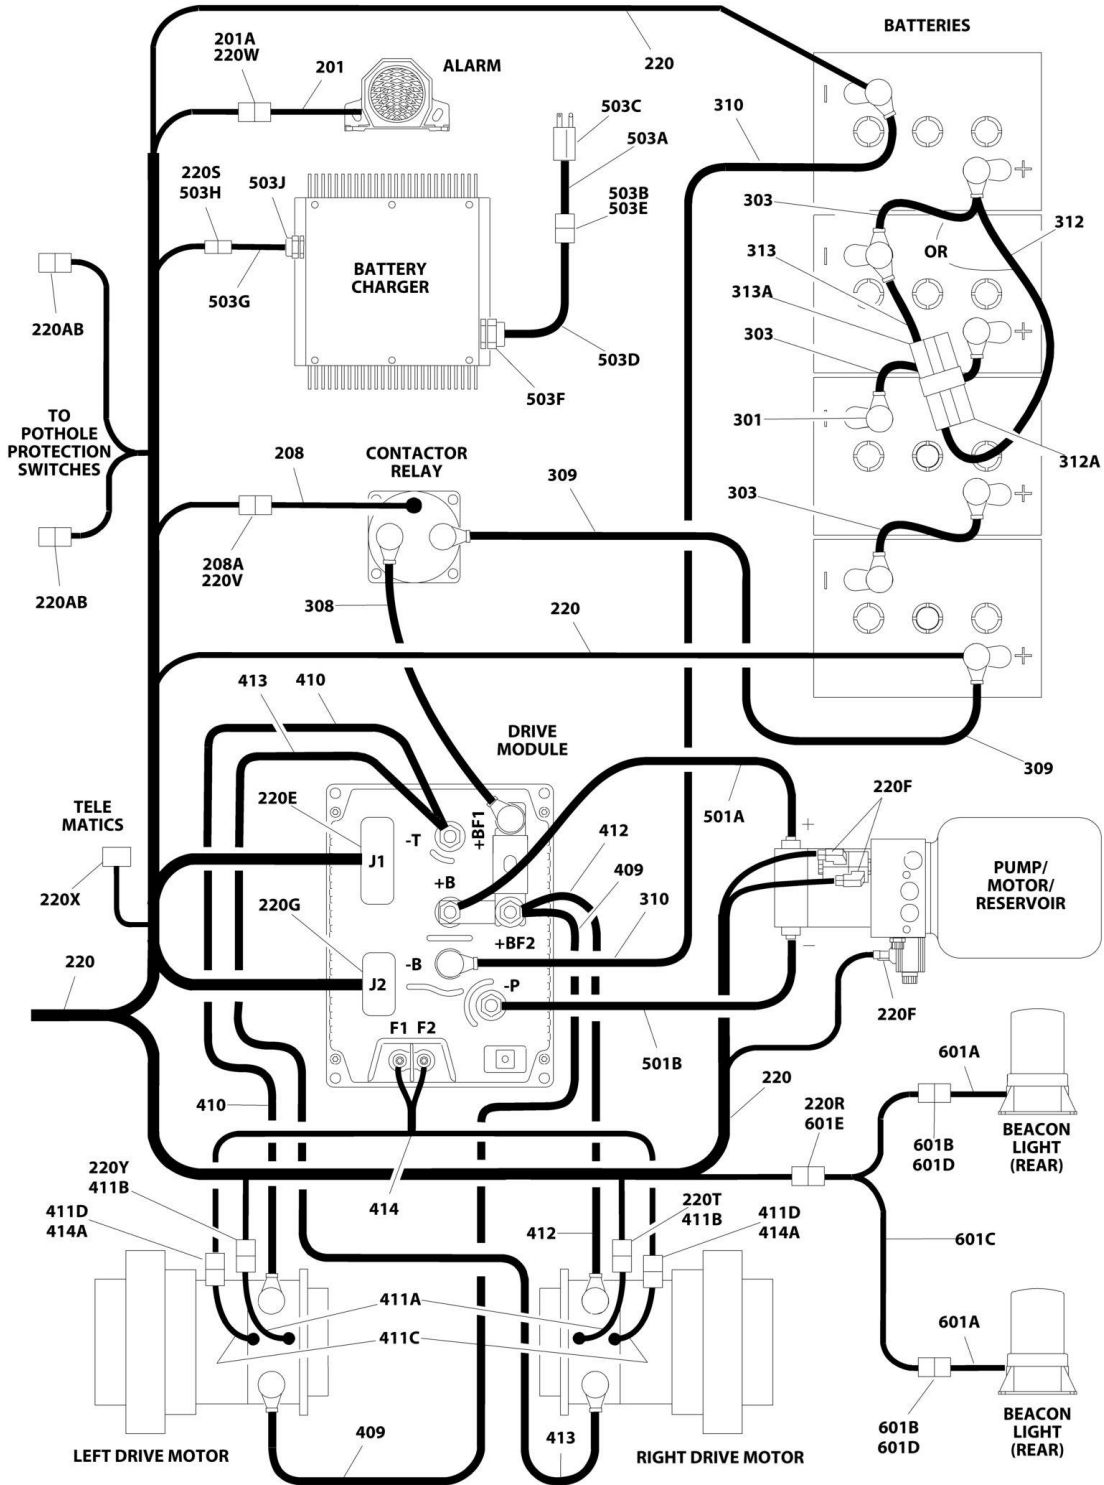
BATTERIES

201A
220W

201

ALARM

220

310

503C

503A

220S
503H

503J

503B
503E

303

312

313

OR

BATTERY
CHARGER

313A

220AB

503G

303

503D

503F

301

TO
POTHOLE
PROTECTION
SWITCHES

312A

208

CONTACTOR
RELAY

309

303

208A
220V

220AB

308

220

413

410

DRIVE
MODULE

309

220E

501A

220F

TELE
MATICS

-T

+BF1

412

J1

PUMP/
MOTOR/
RESERVOIR

220X

+B

409

220G

310

+BF2

220

-B

J2

-P

220F

F1

F2

501B

601A

410

220

220R
601E

220Y
411B

BEACON
LIGHT
(REAR)

601B
601D

411D
414A

414

220T
411B

411D
414A

412

601C

411A

411C

601A

601B
601D

BEACON
LIGHT
(REAR)

409

413

LEFT DRIVE MOTOR

RIGHT DRIVE MOTOR